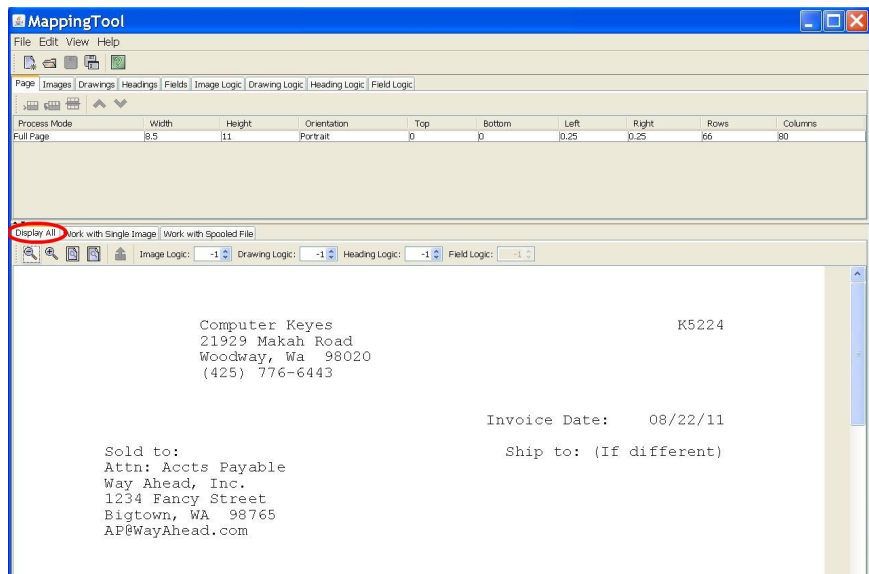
MappingTool

File Edit View Help

Page | Images | Drawings | Headings | Fields | Image Logic | Drawing Logic | Heading Logic | Field Logic

| Process Mode | Width | Height | Orientation | Top | Bottom | Left | Right | Rows | Columns |
|---|---|---|---|---|---|---|---|---|---|
| Full Page | 8.5 | 11 | Portrait | 0 | 0 | 0.25 | 0.25 | 66 | 80 |

Display All | Work with Single Image | Work with Spooled File

Image Logic: -1 Drawing Logic: -1 Heading Logic: -1 Field Logic: -1

Computer Keyes K5224
21929 Makah Road
Woodway, Wa 98020
(425) 776-6443

Invoice Date: 08/22/11

Sold to: Ship to: (If different)
Attn: Accts Payable
Way Ahead, Inc.
1234 Fancy Street
Bigtown, WA 98765
AP@WayAhead.com